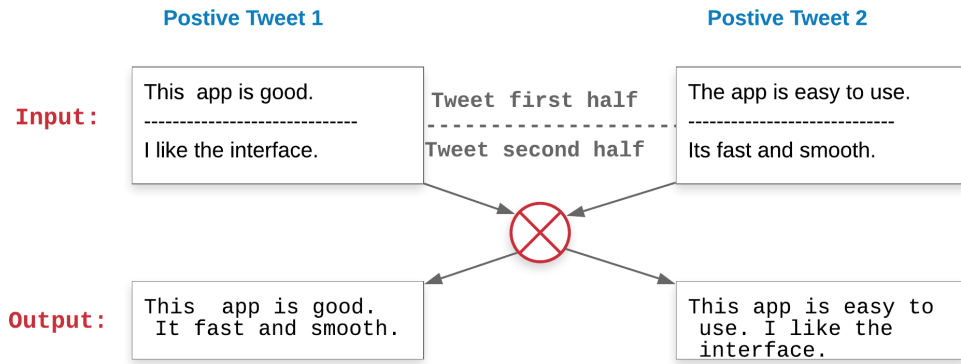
Postive Tweet 1

Postive Tweet 2

Input:

This app is good.
-----------------------------
I like the interface.

Tweet first half
------------------------------
Tweet second half

The app is easy to use.
-----------------------------
Its fast and smooth.

Output:

This app is good. It fast and smooth.

This app is easy to use. I like the interface.